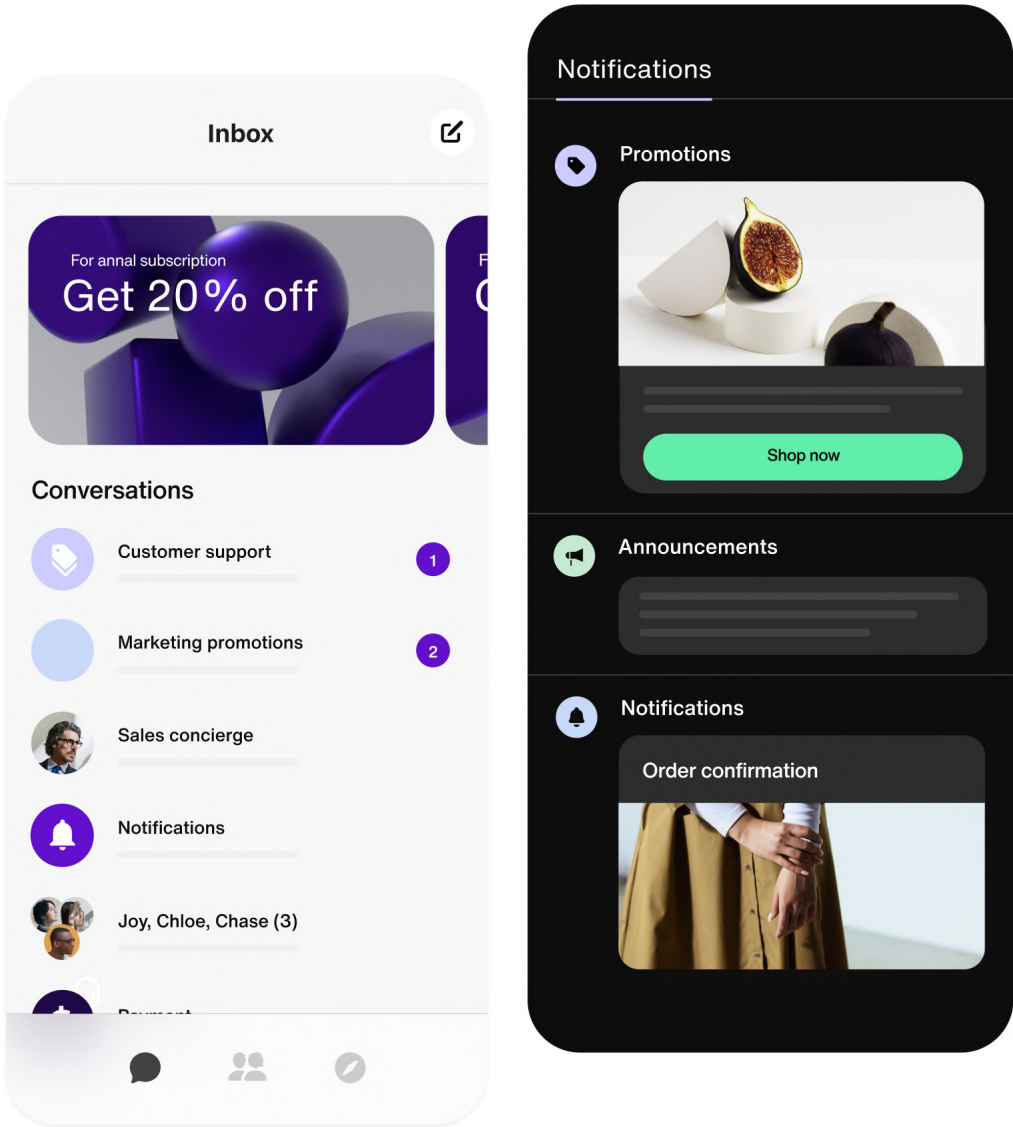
Inbox

For annal subscription
Get 20% off

F
G

Conversations

Customer support
1

Marketing promotions
2

Sales concierge

Notifications

Joy, Chloe, Chase (3)

Payment

Notifications

Promotions

Shop now

Announcements

Notifications

Order confirmation